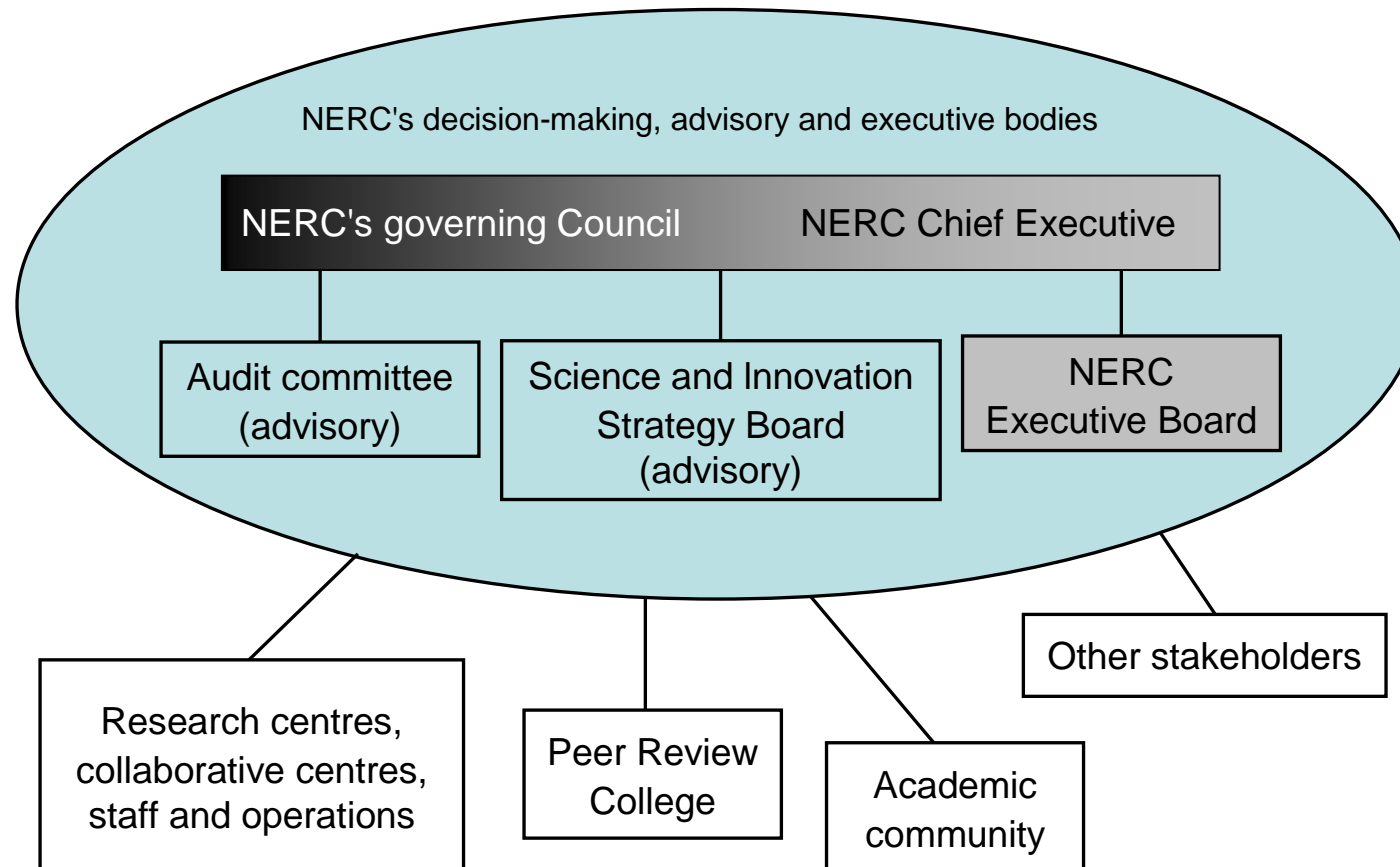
NERC's decision-making, advisory and executive bodies

NERC's governing Council

NERC Chief Executive

Audit committee (advisory)

Science and Innovation Strategy Board (advisory)

NERC Executive Board

Other stakeholders

Research centres, collaborative centres, staff and operations

Peer Review College

Academic community